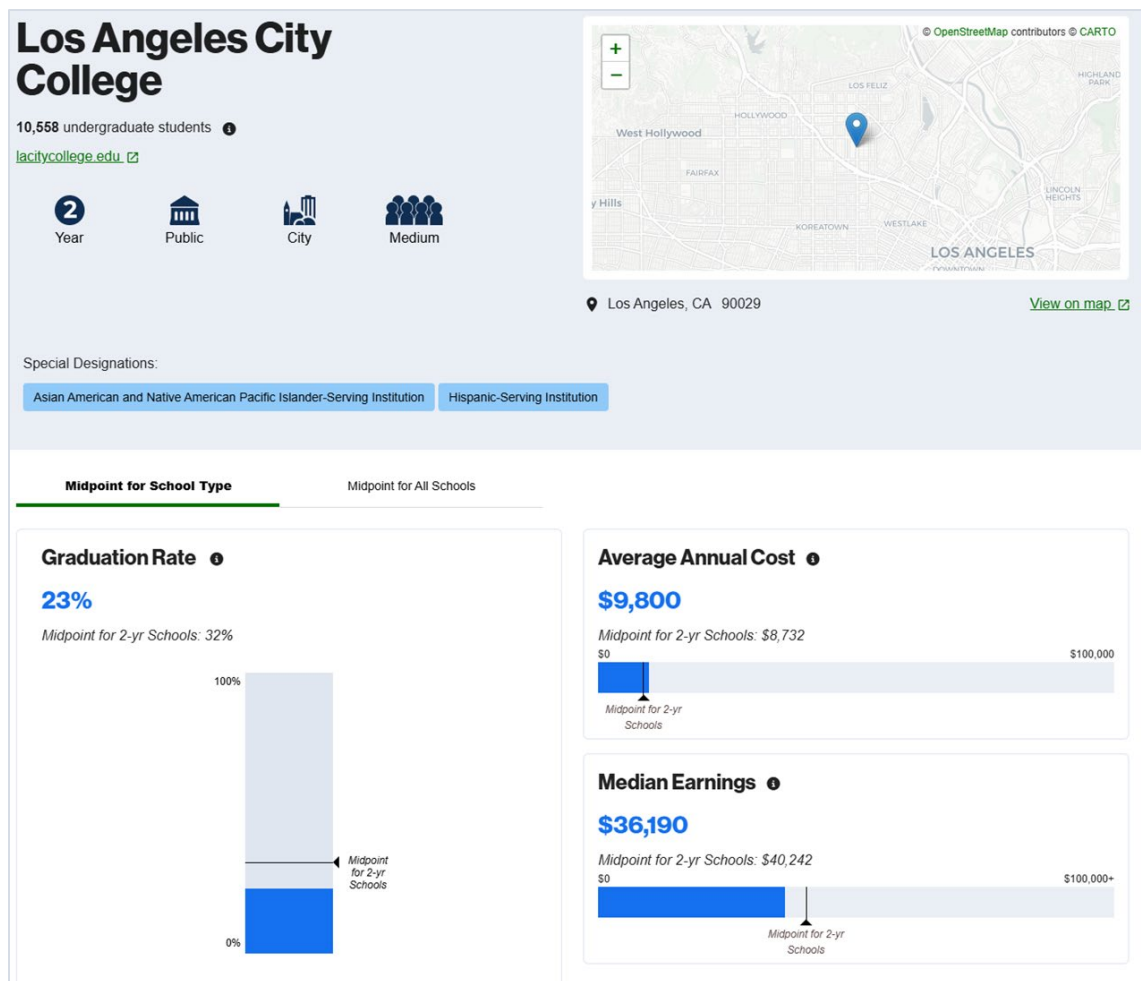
Los Angeles City College

10,558 undergraduate students

lacitycollege.edu

2
Year

Public

City

Medium

+
−
© OpenStreetMap contributors © CARTO

LOS FELIZ
HIGHLAND PARK
HOLLYWOOD
West Hollywood
FAIRFAX
y Hills
LINCOLN HEIGHTS
KOREATOWN
WESTLAKE
LOS ANGELES
DOWNTOWN

Los Angeles, CA 90029

View on map

Special Designations:

Asian American and Native American Pacific Islander-Serving Institution

Hispanic-Serving Institution

Midpoint for School Type

Midpoint for All Schools

Graduation Rate

23%

Midpoint for 2-yr Schools: 32%

100%

Midpoint for 2-yr Schools

0%

Average Annual Cost

$9,800

Midpoint for 2-yr Schools: $8,732

$0

$100,000

Midpoint for 2-yr Schools

Median Earnings

$36,190

Midpoint for 2-yr Schools: $40,242

$0

$100,000+

Midpoint for 2-yr Schools